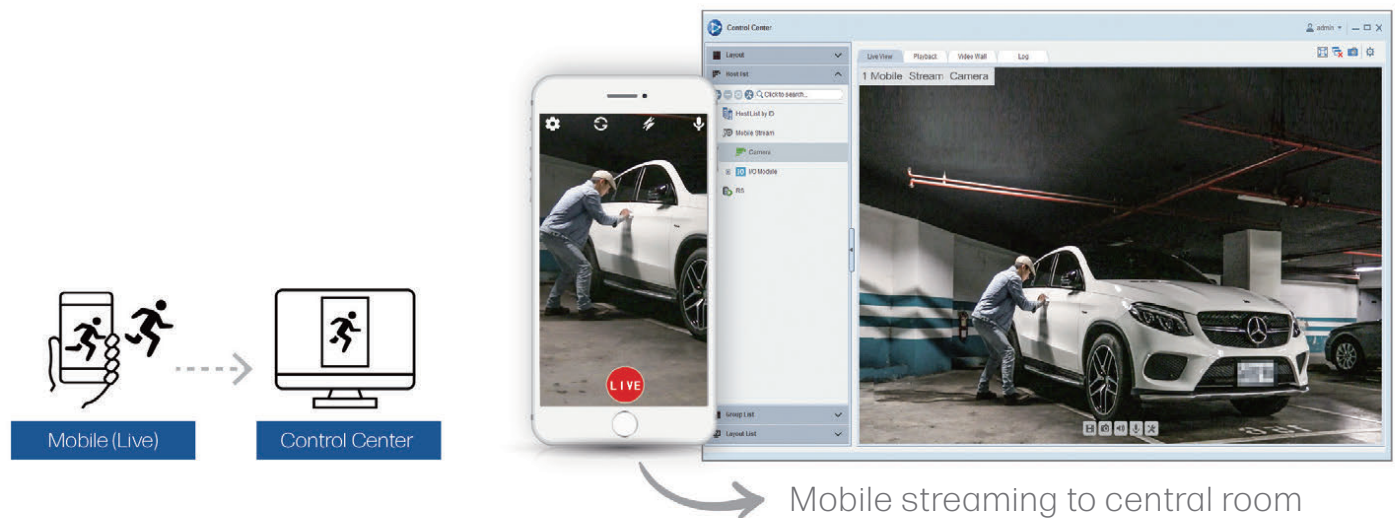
Mobile (Live)

Control Center

LIVE

Control Center

admin

Layout

Host list

Click to search...

Host List by ID

Mobile Stream

Camera

I/O Module

RS

Group List

Layout List

Live View

Playback

Video Wall

Log

1 Mobile Stream Camera

Mobile streaming to central room